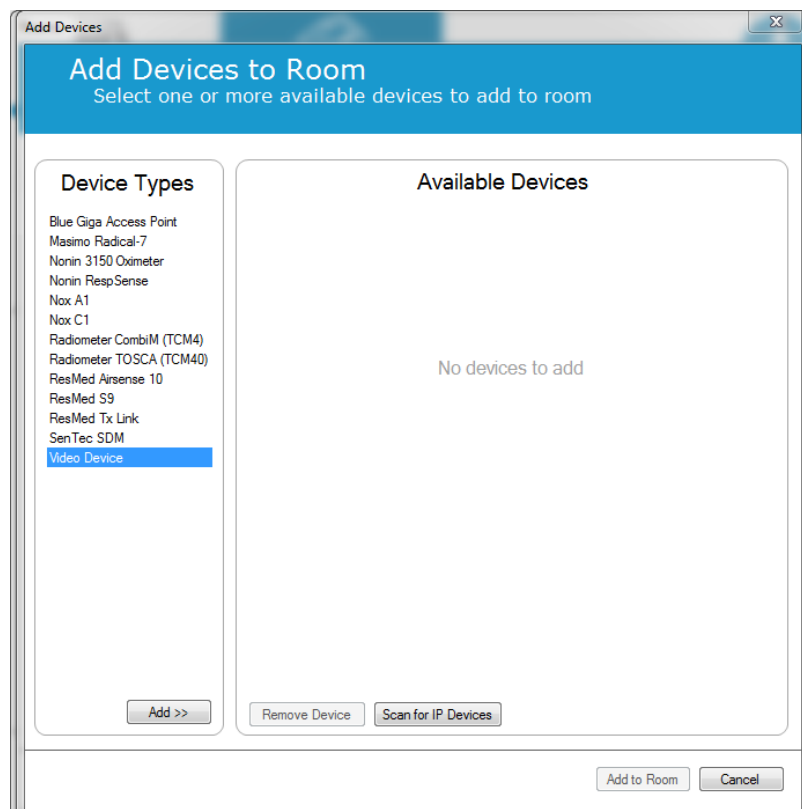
Add Devices

Add Devices to Room
Select one or more available devices to add to room

Device Types

Blue Giga Access Point
Masimo Radical-7
Nonin 3150 Oximeter
Nonin RespSense
Nox A1
Nox C1
Radiometer CombiM (TCM4)
Radiometer TOSCA (TCM40)
ResMed Airsense 10
ResMed S9
ResMed Tx Link
SenTec SDM
Video Device

Add >>

Available Devices

No devices to add

Remove Device
Scan for IP Devices

Add to Room
Cancel